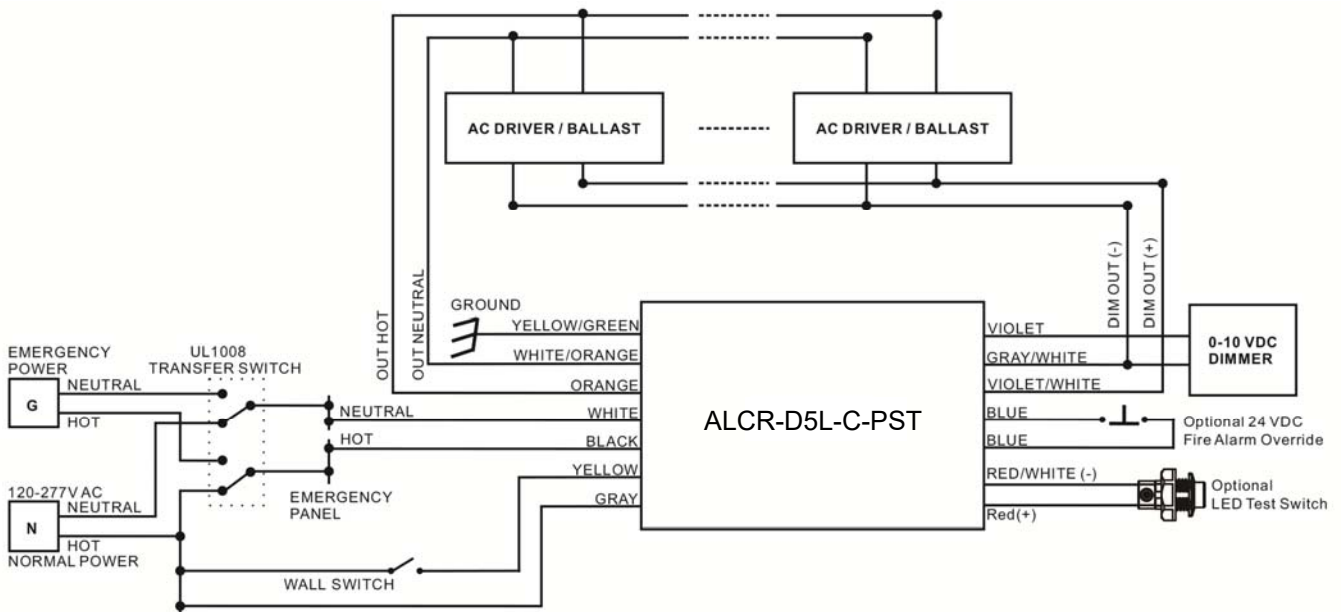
AC DRIVER / BALLAST

AC DRIVER / BALLAST

OUT HOT

OUT NEUTRAL

DIM OUT (-)

DIM OUT (+)

GROUND

YELLOW/GREEN

WHITE/ORANGE

ORANGE

WHITE

BLACK

YELLOW

GRAY

VIOLET

GRAY/WHITE

VIOLET/WHITE

BLUE

BLUE

RED/WHITE (-)

Red(+)

0-10 VDC DIMMER

ALCR-D5L-C-PST

Optional 24 VDC Fire Alarm Override

Optional LED Test Switch

EMERGENCY POWER

G

NEUTRAL

HOT

UL1008 TRANSFER SWITCH

NEUTRAL

HOT

EMERGENCY PANEL

120-277V AC

N

NEUTRAL

HOT

NORMAL POWER

WALL SWITCH